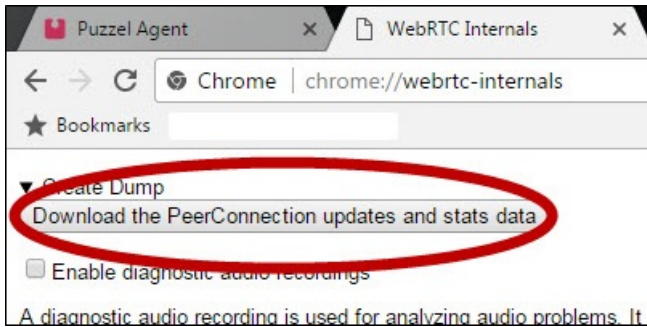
Puzzel Agent ×
WebRTC Internals ×
Chrome | chrome://webrtc-internals
Bookmarks

▼ Create Dump
Download the PeerConnection updates and stats data

Enable diagnostic audio recordings

A diagnostic audio recording is used for analyzing audio problems. It